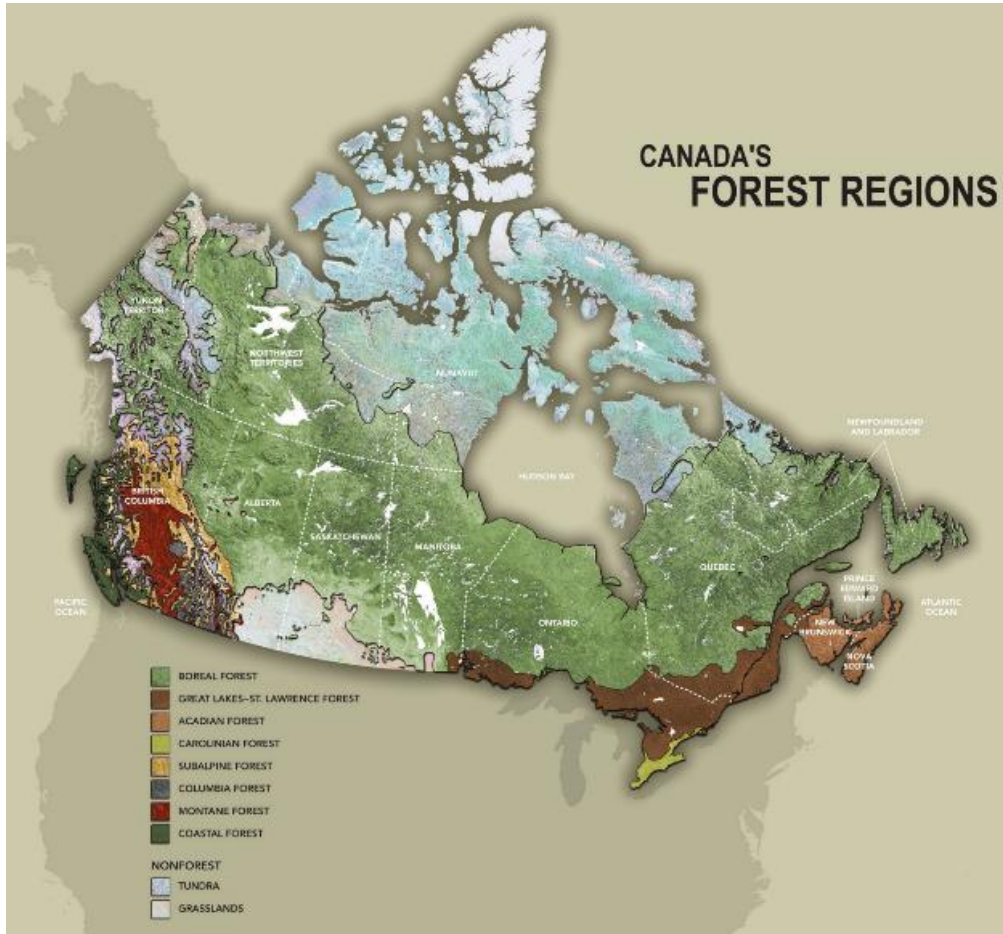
CANADA'S
FOREST REGIONS

YUKON TERRITORY

NORTHWEST TERRITORIES

NUNAVUT

NEWFOUNDLAND AND LABRADOR

HUDSON BAY

BRITISH COLUMBIA

ALBERTA

SASKATCHEWAN

MANITOBA

QUEBEC

ONTARIO

PRINCE EDWARD ISLAND

NEW BRUNSWICK

NOVA SCOTIA

PACIFIC OCEAN

ATLANTIC OCEAN

BOREAL FOREST
GREAT LAKES–ST. LAWRENCE FOREST
ACADIAN FOREST
CAROLINIAN FOREST
SUBALPINE FOREST
COLUMBIA FOREST
MONTANE FOREST
COASTAL FOREST

NONFOREST
TUNDRA
GRASSLANDS